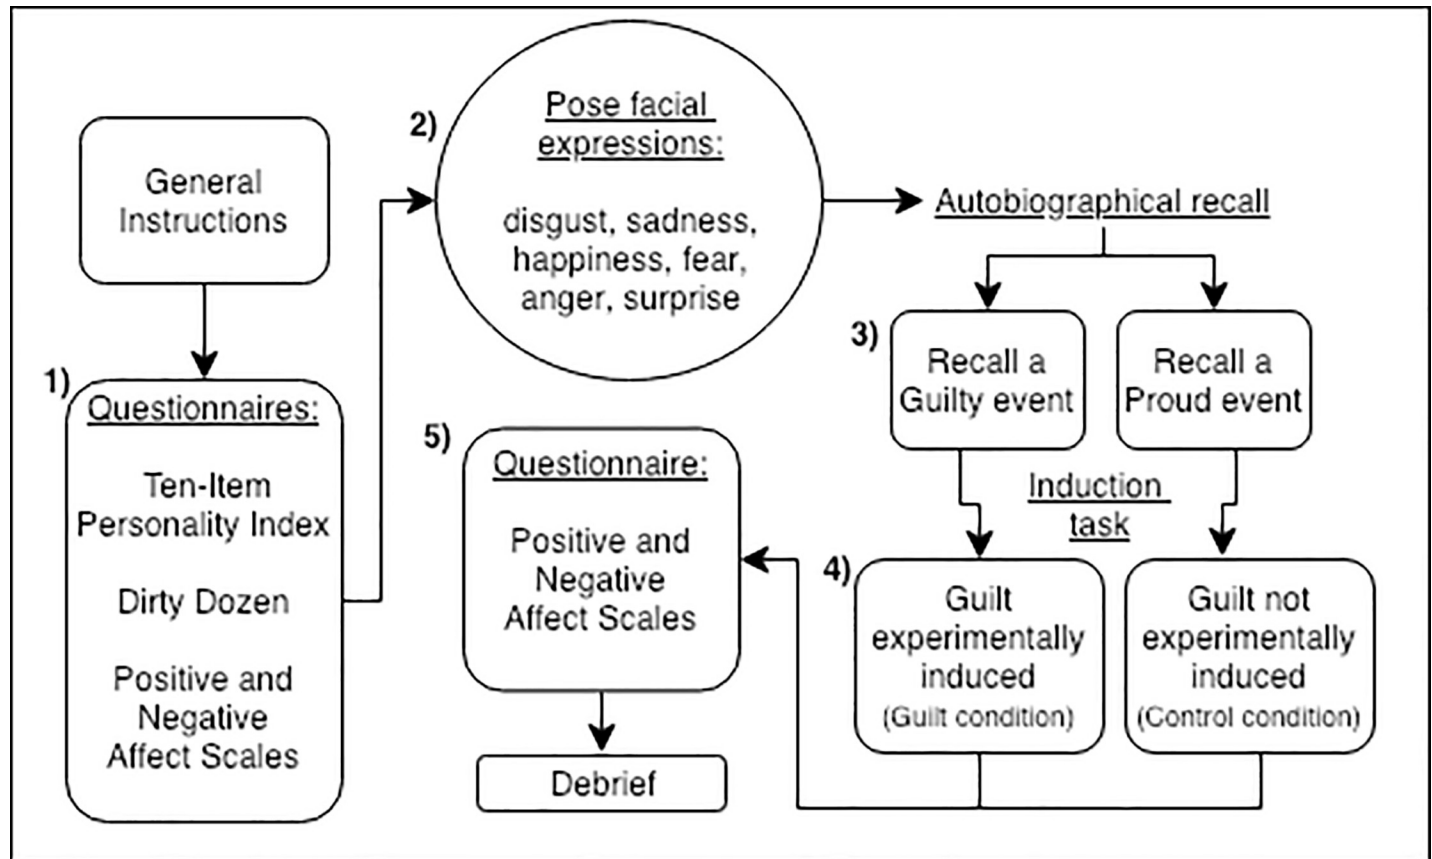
General Instructions

1) Questionnaires:

Ten-Item Personality Index

Dirty Dozen

Positive and Negative Affect Scales

2) Pose facial expressions:

disgust, sadness, happiness, fear, anger, surprise

Autobiographical recall

3) Recall a Guilty event

Recall a Proud event

Induction task

4) Guilt experimentally induced (Guilt condition)

Guilt not experimentally induced (Control condition)

5) Questionnaire:

Positive and Negative Affect Scales

Debrief